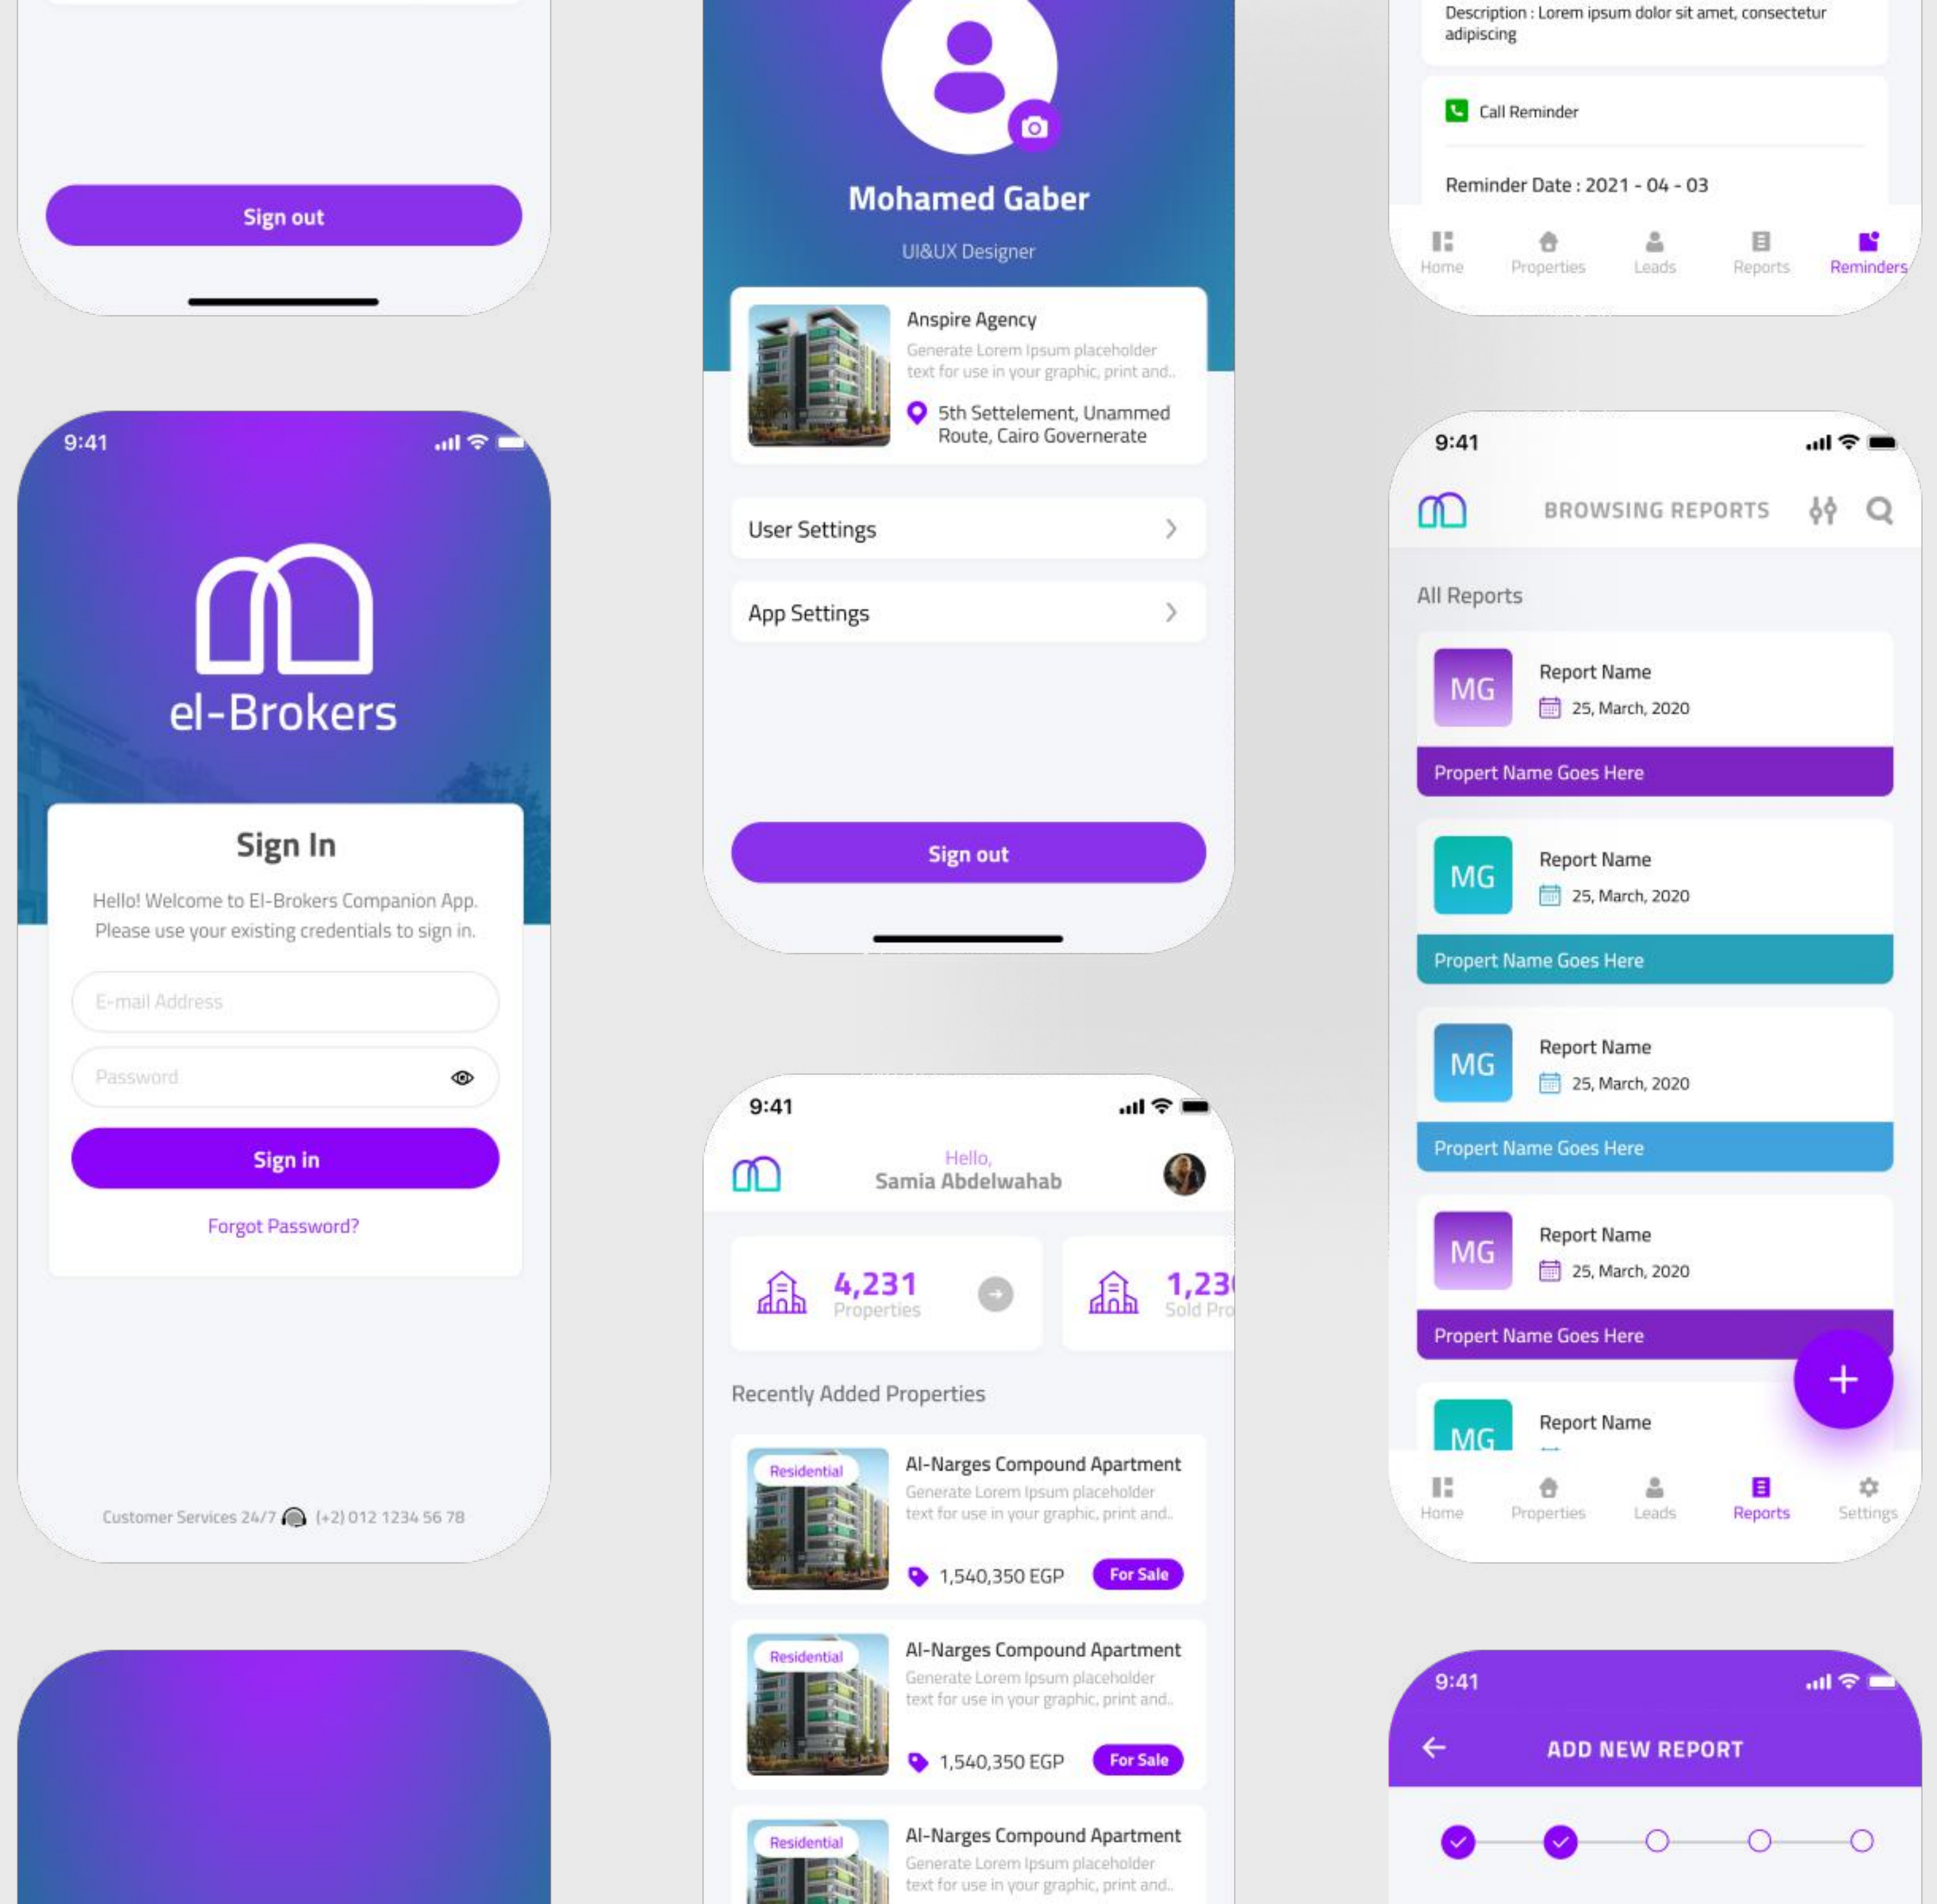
Sign out

9:41

el-Brokers

Sign In

Hello! Welcome to El-Brokers Companion App. Please use your existing credentials to sign in.

E-mail Address

Password

Sign in

Forgot Password?

Customer Services 24/7 (+2) 012 1234 56 78

Mohamed Gaber

UI&UX Designer

Anspire Agency

Generate Lorem Ipsum placeholder text for use in your graphic, print and..

5th Settelement, Unammed Route, Cairo Governerate

User Settings

App Settings

Sign out

9:41

Hello,
Samia Abdelwahab

4,231
Properties

1,23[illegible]
Sold Pro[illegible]

Recently Added Properties

Residential

Al-Narges Compound Apartment

Generate Lorem Ipsum placeholder text for use in your graphic, print and..

1,540,350 EGP

For Sale

Residential

Al-Narges Compound Apartment

Generate Lorem Ipsum placeholder text for use in your graphic, print and..

1,540,350 EGP

For Sale

Residential

Al-Narges Compound Apartment

Generate Lorem Ipsum placeholder text for use in your graphic, print and..

Description : Lorem ipsum dolor sit amet, consectetur adipiscing

Call Reminder

Reminder Date : 2021 - 04 - 03

Home Properties Leads Reports Reminders

9:41

BROWSING REPORTS

All Reports

MG
Report Name
25, March, 2020
Propert Name Goes Here

MG
Report Name
25, March, 2020
Propert Name Goes Here

MG
Report Name
25, March, 2020
Propert Name Goes Here

MG
Report Name
25, March, 2020
Propert Name Goes Here

MG
Report Name

+

Home Properties Leads Reports Settings

9:41

ADD NEW REPORT